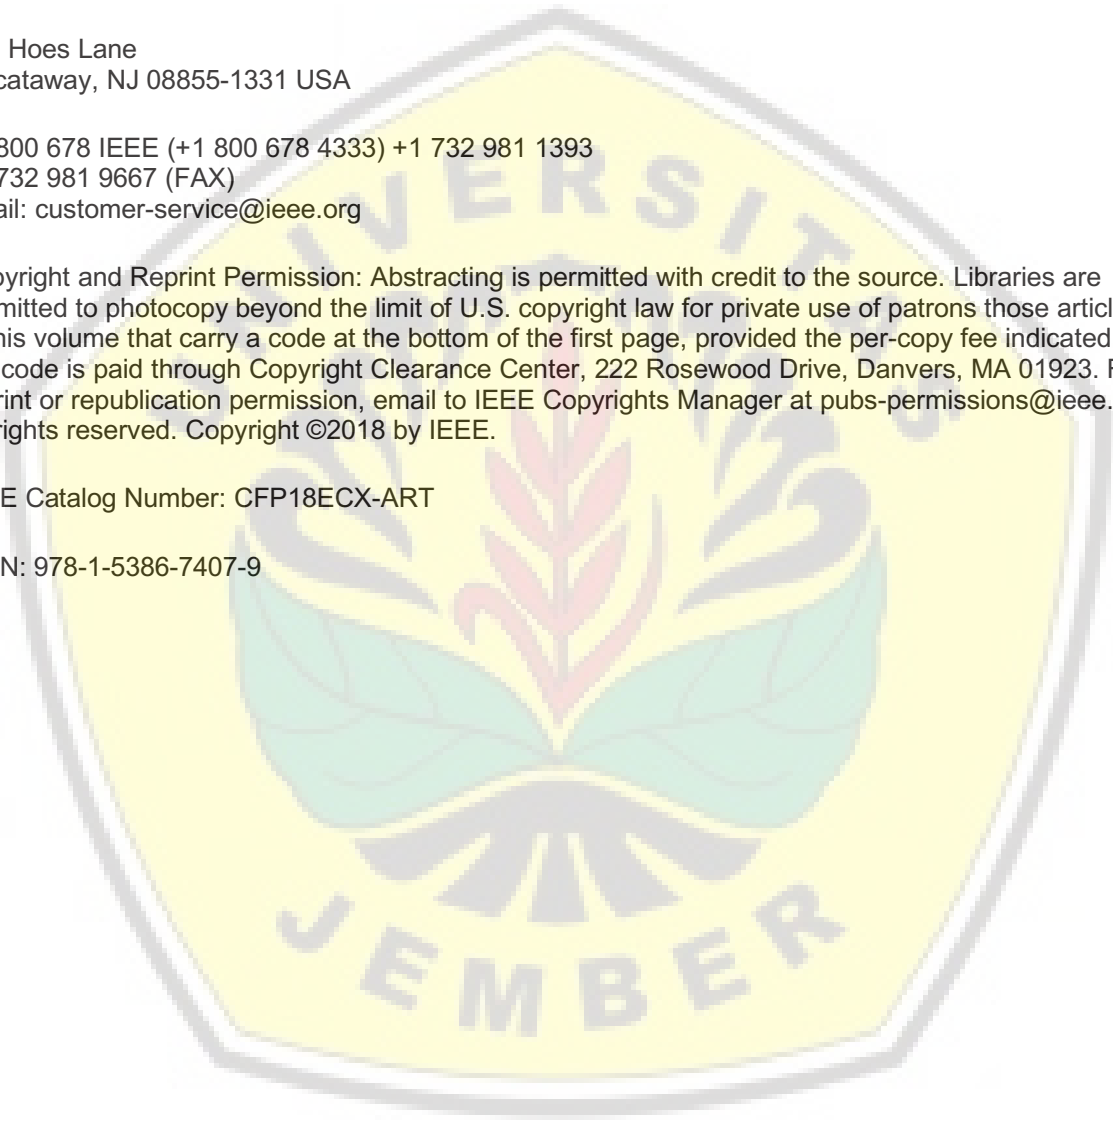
Hoes Lane
cataway, NJ 08855-1331 USA

800 678 IEEE (+1 800 678 4333) +1 732 981 1393
732 981 9667 (FAX)
ail: customer-service@ieee.org

pyright and Reprint Permission: Abstracting is permitted with credit to the source. Libraries are mitted to photocopy beyond the limit of U.S. copyright law for private use of patrons those articl his volume that carry a code at the bottom of the first page, provided the per-copy fee indicated code is paid through Copyright Clearance Center, 222 Rosewood Drive, Danvers, MA 01923. F rint or republication permission, email to IEEE Copyrights Manager at pubs-permissions@ieee. rights reserved. Copyright ©2018 by IEEE.

E Catalog Number: CFP18ECX-ART

N: 978-1-5386-7407-9

VERSITAS
JEMBER